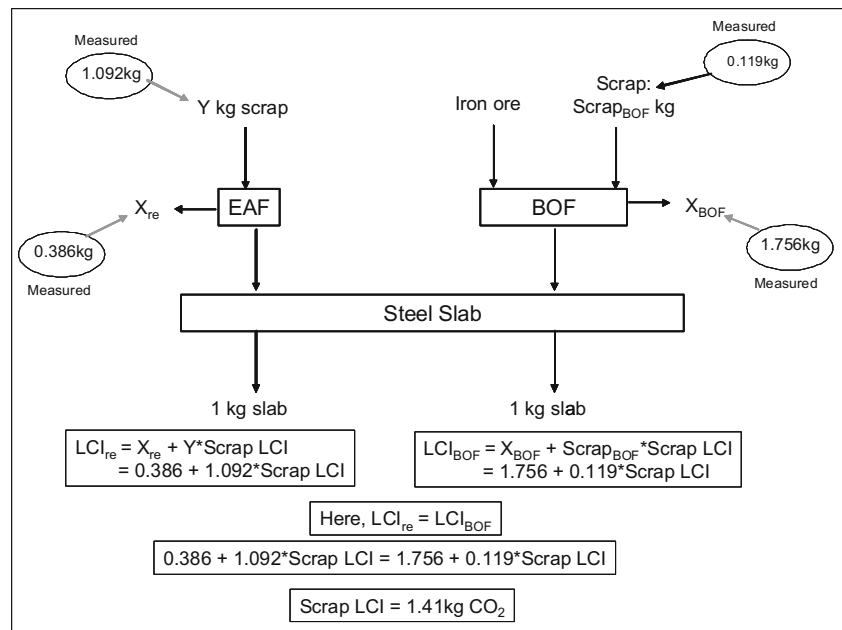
Measured
1.092kg
Y kg scrap

Iron ore

Measured
0.119kg
Scrap:
$Scrap_{BOF}$ kg

$X_{re}$
EAF
0.386kg
Measured

BOF
$X_{BOF}$
1.756kg
Measured

Steel Slab

1 kg slab

1 kg slab

$LCI_{re} = X_{re} + Y*Scrap\ LCI$
$= 0.386 + 1.092*Scrap\ LCI$

$LCI_{BOF} = X_{BOF} + Scrap_{BOF}*Scrap\ LCI$
$= 1.756 + 0.119*Scrap\ LCI$

Here, $LCI_{re} = LCI_{BOF}$

$0.386 + 1.092*Scrap\ LCI = 1.756 + 0.119*Scrap\ LCI$

Scrap LCI = 1.41kg $CO_2$